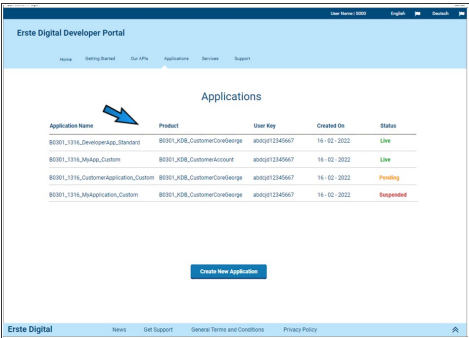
User Name : 0000 English Deutsch

Erste Digital Developer Portal

Home Getting Started Our APIs Applications Services Support

Applications

| Application Name | Product | User Key | Created On | Status |
|---|---|---|---|---|
| B0301_1316_DeveloperApp_Standard | B0301_KDB_CustomerCoreGeorge | abdcjd12345667 | 16 - 02 - 2022 | Live |
| B0301_1316_MyApp_Custom | B0301_KDB_CustomerAccount | abdcjd12345667 | 16 - 02 - 2022 | Live |
| B0301_1316_CustomerApplication_Custom | B0301_KDB_CustomerCoreGeorge | abdcjd12345667 | 16 - 02 - 2022 | Pending |
| B0301_1316_MyApplication_Custom | B0301_KDB_CustomerCoreGeorge | abdcjd12345667 | 16 - 02 - 2022 | Suspended |

Create New Application

Erste Digital News Get Support General Terms and Conditions Privacy Policy